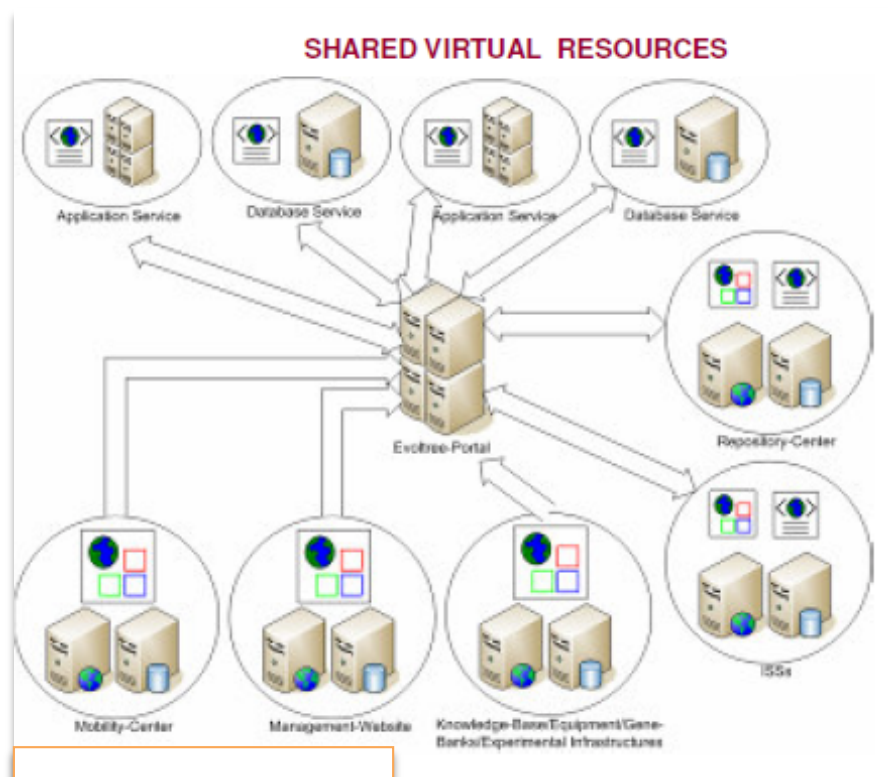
SHARED VIRTUAL RESOURCES

Application Service

Database Service

Application Service

Database Service

Repository-Center

Evoltree-Portal

ISSs

Mobility-Center

Management-Website

Knowledge-Base/Equipment/Gene-Banks/Experimental Infrastructures